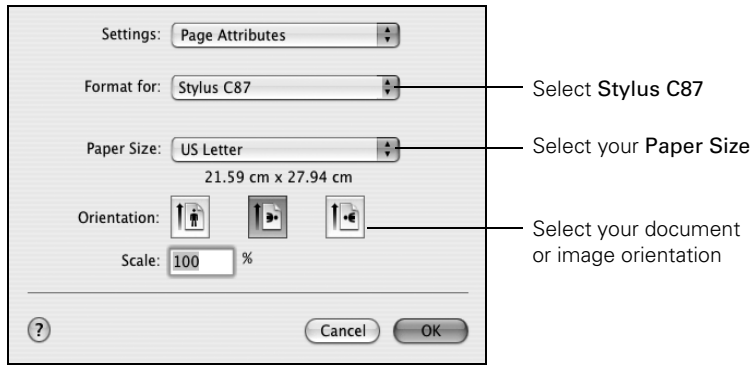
Settings: Page Attributes

Format for: Stylus C87

Paper Size: US Letter

21.59 cm x 27.94 cm

Orientation:

Scale: 100 %

?

Cancel OK

Select Stylus C87

Select your Paper Size

Select your document or image orientation